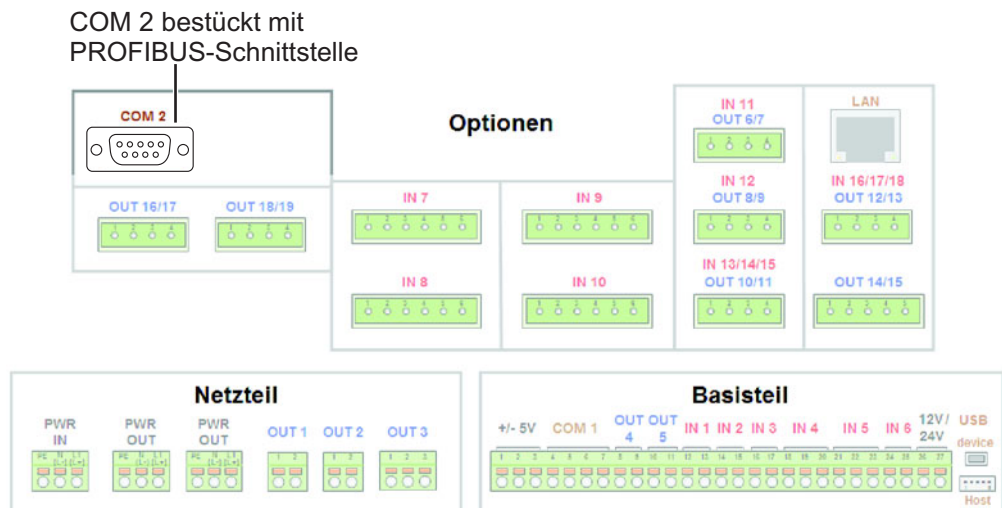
COM 2 bestückt mit PROFIBUS-Schnittstelle

COM 2

Optionen

OUT 16/17

OUT 18/19

IN 7

IN 8

IN 9

IN 10

IN 11
OUT 6/7

IN 12
OUT 8/9

IN 13/14/15
OUT 10/11

LAN

IN 16/17/18
OUT 12/13

OUT 14/15

Netzteil

PWR IN

PWR OUT

PWR OUT

OUT 1

OUT 2

OUT 3

Basisteil

+/- 5V

COM 1

OUT 4

OUT 5

IN 1

IN 2

IN 3

IN 4

IN 5

IN 6

12V/ 24V

USB

device

Host